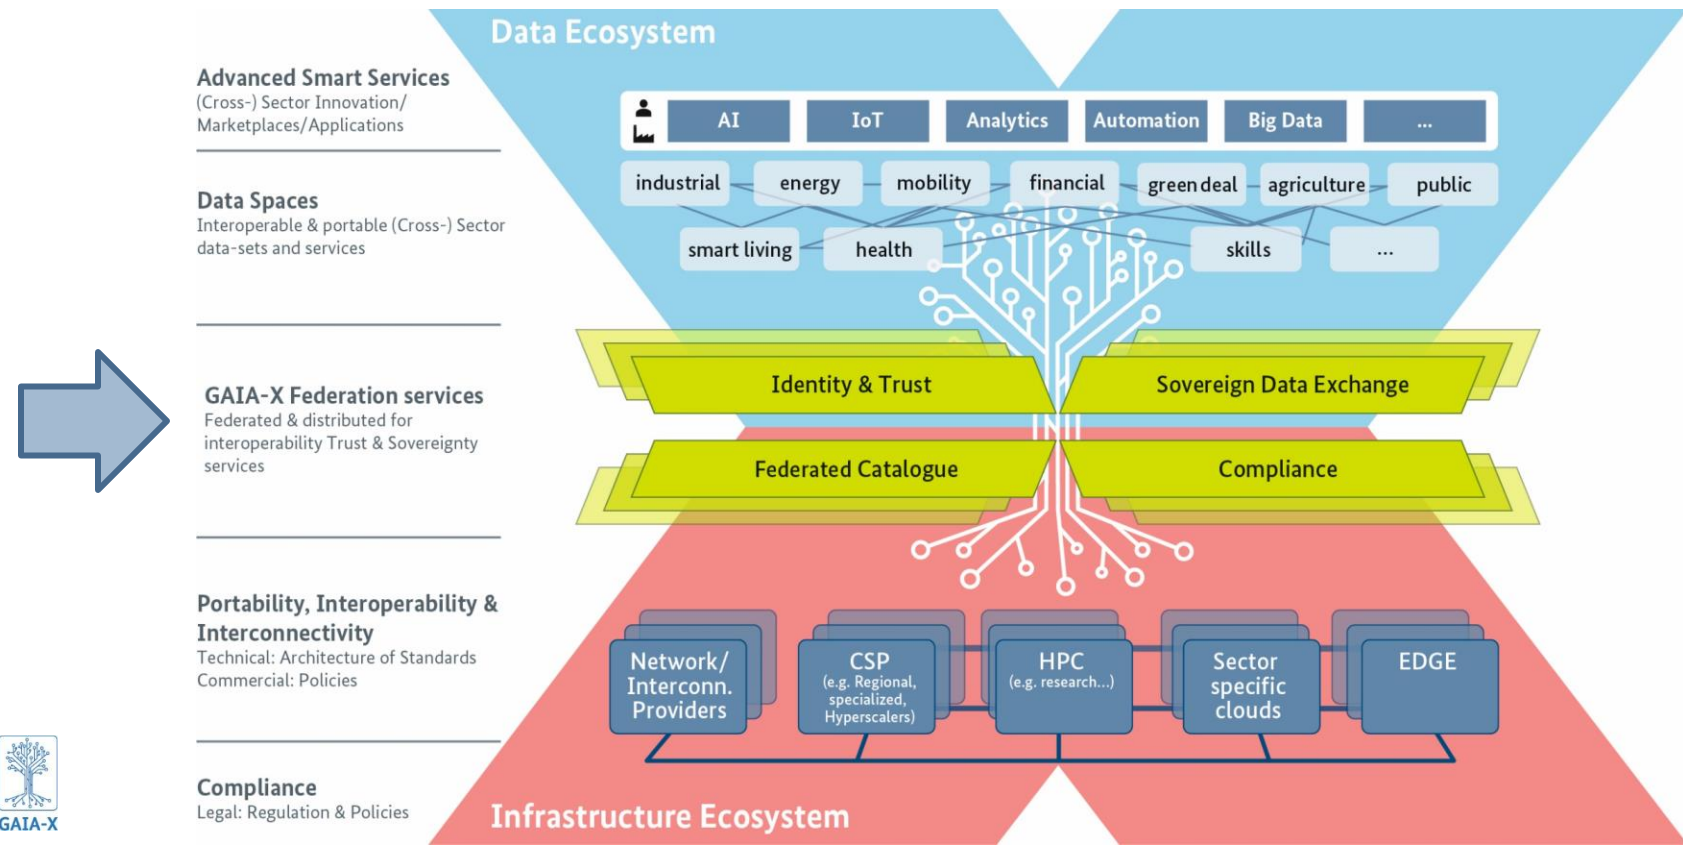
Advanced Smart Services
(Cross-) Sector Innovation/ Marketplaces/Applications

Data Spaces
Interoperable & portable (Cross-) Sector data-sets and services

GAIA-X Federation services
Federated & distributed for interoperability Trust & Sovereignty services

Portability, Interoperability & Interconnectivity
Technical: Architecture of Standards
Commercial: Policies

Compliance
Legal: Regulation & Policies

GAIA-X

Data Ecosystem

AI
IoT
Analytics
Automation
Big Data
...

industrial
energy
mobility
financial
green deal
agriculture
public
smart living
health
skills
...

Identity & Trust
Sovereign Data Exchange
Federated Catalogue
Compliance

Network/ Interconn. Providers
CSP (e.g. Regional, specialized, Hyperscalers)
HPC (e.g. research...)
Sector specific clouds
EDGE

Infrastructure Ecosystem